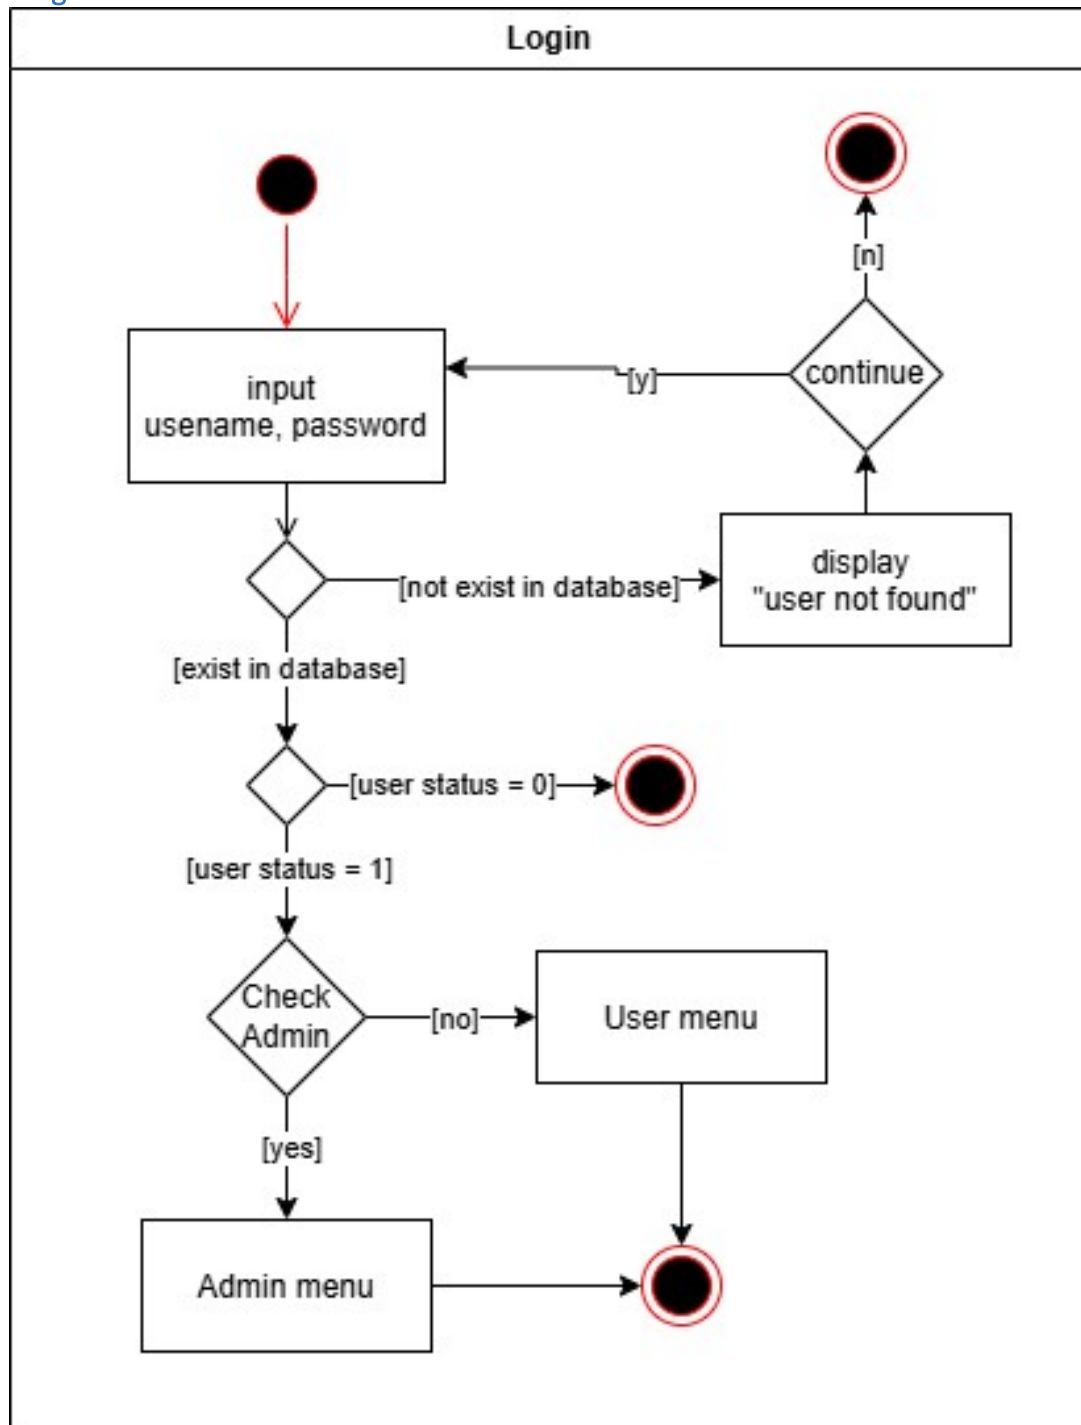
Login

[n]

input usename, password

[y]

continue

display "user not found"

[not exist in database]

[exist in database]

[user status = 0]

[user status = 1]

Check Admin

[no]

User menu

[yes]

Admin menu